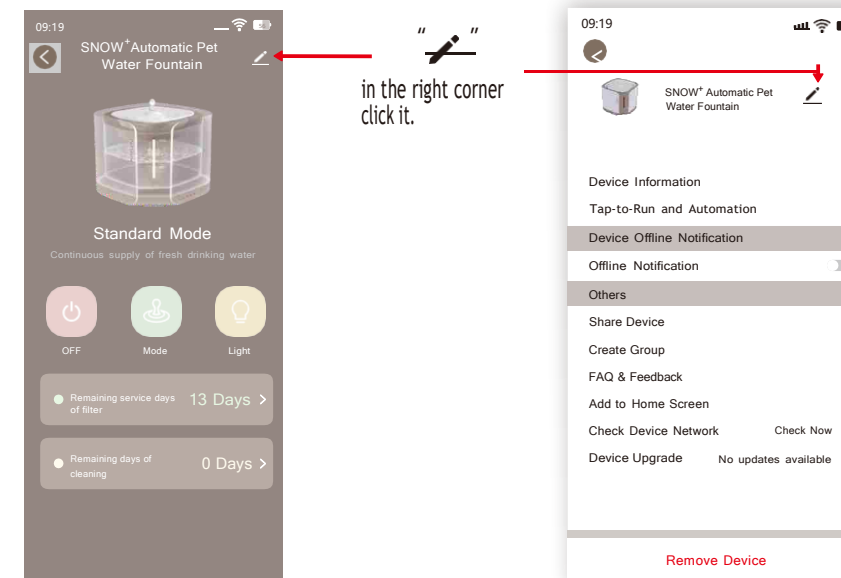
09:19

SNOW$^+$Automatic Pet Water Fountain

Standard Mode

Continuous supply of fresh drinking water

OFF

Mode

Light

Remaining service days of filter

13 Days

Remaining days of cleaning

0 Days

" "

in the right corner click it.

09:19

SNOW$^+$ Automatic Pet Water Fountain

Device Information

Tap-to-Run and Automation

Device Offline Notification

Offline Notification

Others

Share Device

Create Group

FAQ & Feedback

Add to Home Screen

Check Device Network

Check Now

Device Upgrade

No updates available

Remove Device